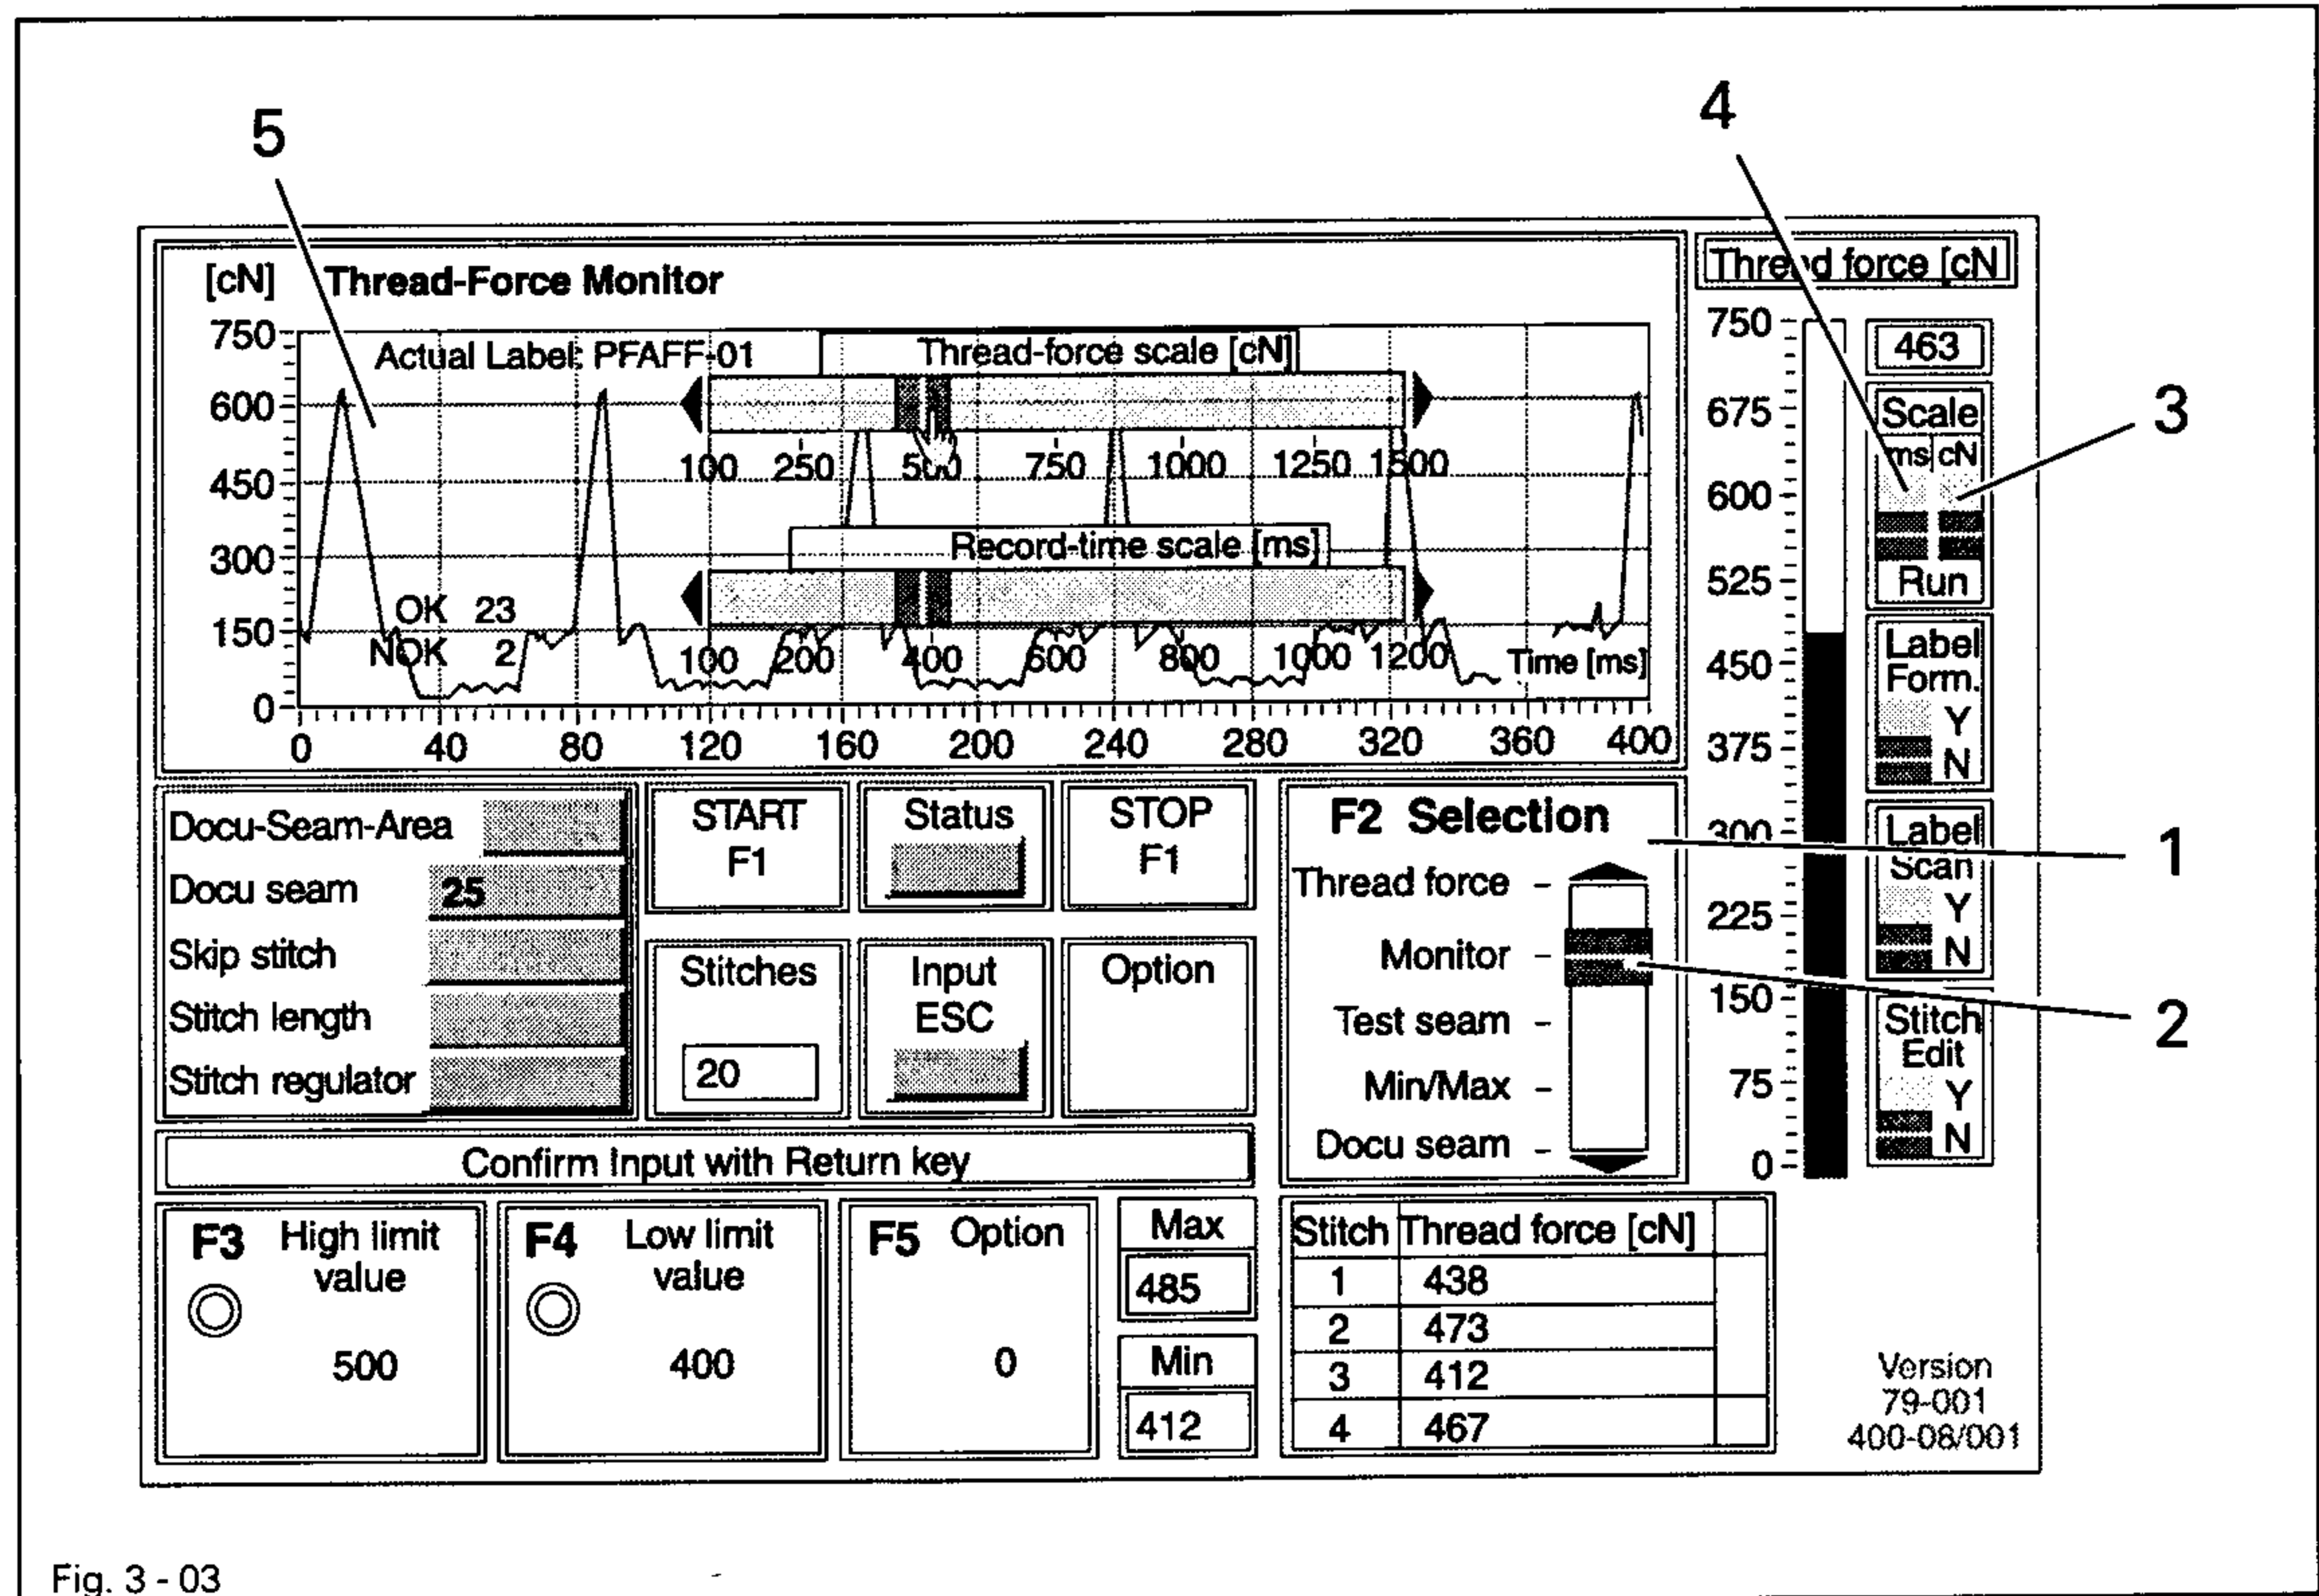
5

4

3

[cN] Thread-Force Monitor

750
600
450
300
150
0

Actual Label: PFAFF-01

Thread-force scale [cN]

100 250 500 750 1000 1250 1500

Record-time scale [ms]

100 200 400 600 800 1000 1200 Time [ms]

OK 23
NOK 2

0 40 80 120 160 200 240 280 320 360 400

Thread force [cN]

750
675
600
525
450
375
300
225
150
75
0

463

Scale
ms cN
Run

Label Form.
Y
N

Label Scan
Y
N

Stitch Edit
Y
N

Docu-Seam-Area
Docu seam 25
Skip stitch
Stitch length
Stitch regulator

START F1

Status

STOP F1

Stitches
20

Input ESC

Option

F2 Selection
Thread force –
Monitor –
Test seam –
Min/Max –
Docu seam –

1

2

Confirm Input with Return key

F3 High limit value
500

F4 Low limit value
400

F5 Option
0

Max
485
Min
412

| Stitch | Thread force [cN] |
|---|---|
| 1 | 438 |
| 2 | 473 |
| 3 | 412 |
| 4 | 467 |

Version
79-001
400-08/001

Fig. 3 - 03